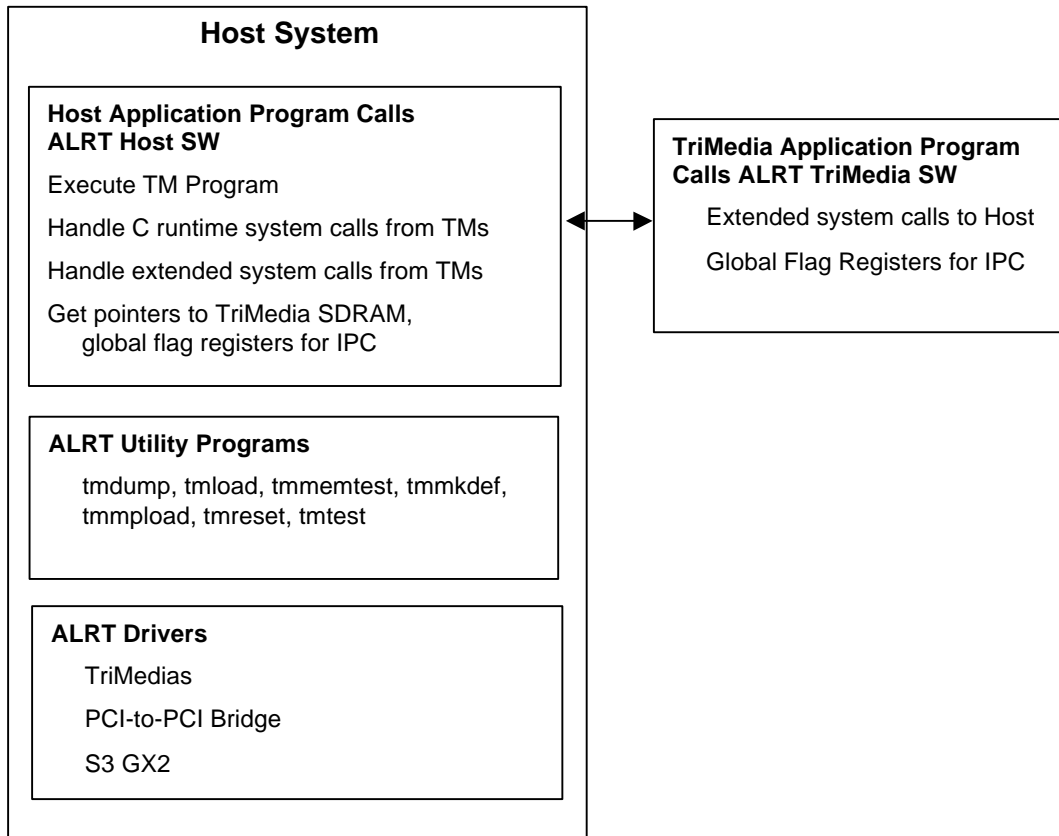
Host System

Host Application Program Calls ALRT Host SW

Execute TM Program

Handle C runtime system calls from TMs

Handle extended system calls from TMs

Get pointers to TriMedia SDRAM, global flag registers for IPC

ALRT Utility Programs

tmdump, tmload, tmmemtest, tmmkdef, tmmpload, tmreset, tmtest

ALRT Drivers

TriMedias

PCI-to-PCI Bridge

S3 GX2

TriMedia Application Program Calls ALRT TriMedia SW

Extended system calls to Host

Global Flag Registers for IPC